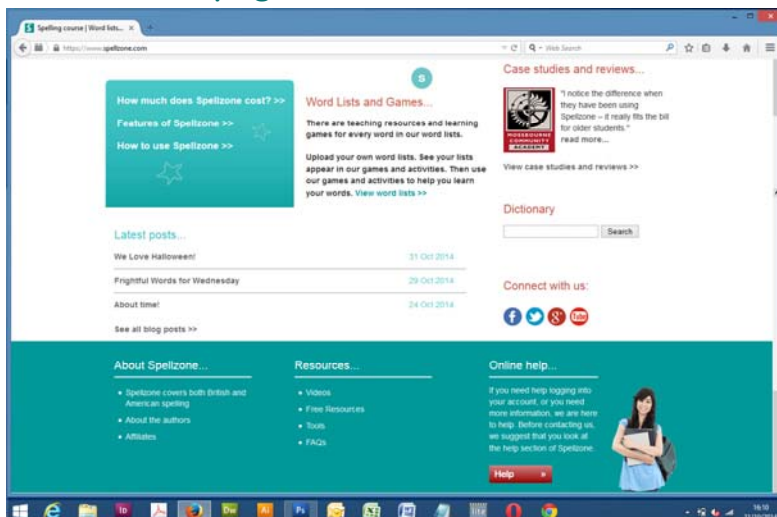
Spelling course | Word lists... ×

https://www.spellzone.com

Web Search

How much does Spellzone cost? >>

Features of Spellzone >>

How to use Spellzone >>

S

Word Lists and Games...

There are teaching resources and learning games for every word in our word lists.

Upload your own word lists. See your lists appear in our games and activities. Then use our games and activities to help you learn your words. View word lists >>

Case studies and reviews...

MOSSBOURNE COMMUNITY ACADEMY

"I notice the difference when they have been using Spellzone – it really fits the bill for older students." read more...

View case studies and reviews >>

Dictionary

Search

Latest posts...

We Love Halloween! 31 Oct 2014

Frightful Words for Wednesday 29 Oct 2014

About time! 24 Oct 2014

See all blog posts >>

Connect with us:

About Spellzone...

• Spellzone covers both British and American spelling

• About the authors

• Affiliates

Resources...

• Videos

• Free Resources

• Tools

• FAQs

Online help...

If you need help logging into your account, or you need more information, we are here to help. Before contacting us, we suggest that you look at the help section of Spellzone.

Help »

16:50
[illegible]